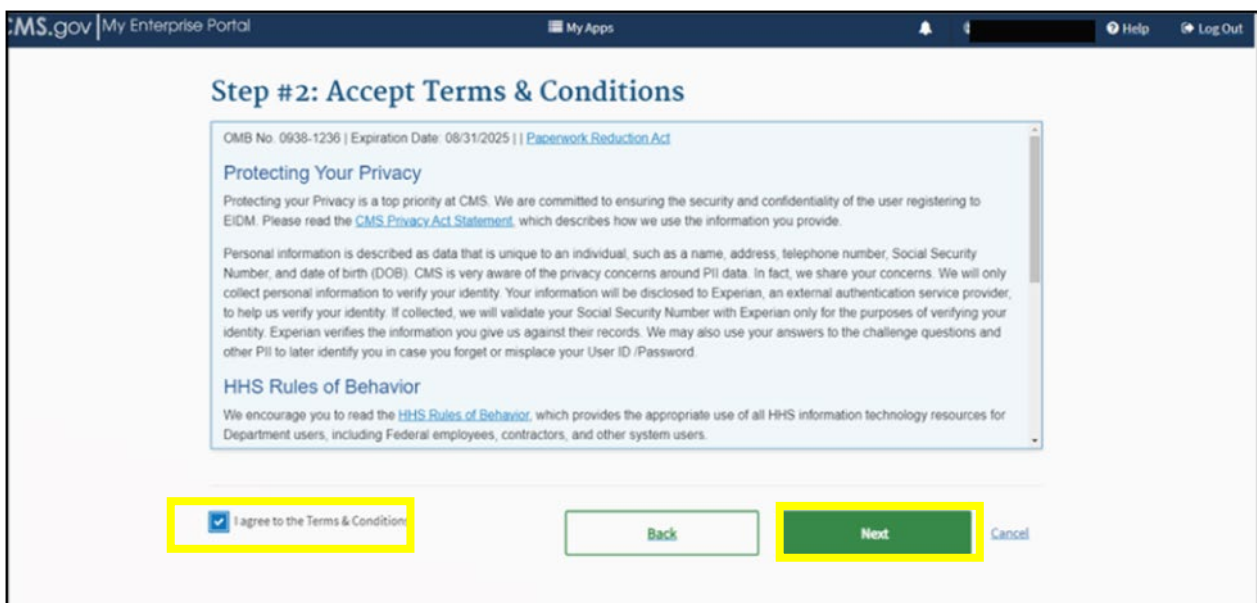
CMS.gov | My Enterprise Portal

My Apps

Help

Log Out

Step #2: Accept Terms & Conditions

OMB No. 0938-1236 | Expiration Date: 08/31/2025 | | Paperwork Reduction Act

Protecting Your Privacy

Protecting your Privacy is a top priority at CMS. We are committed to ensuring the security and confidentiality of the user registering to EIDM. Please read the CMS Privacy Act Statement, which describes how we use the information you provide.

Personal information is described as data that is unique to an individual, such as a name, address, telephone number, Social Security Number, and date of birth (DOB). CMS is very aware of the privacy concerns around PII data. In fact, we share your concerns. We will only collect personal information to verify your identity. Your information will be disclosed to Experian, an external authentication service provider, to help us verify your identity. If collected, we will validate your Social Security Number with Experian only for the purposes of verifying your identity. Experian verifies the information you give us against their records. We may also use your answers to the challenge questions and other PII to later identify you in case you forget or misplace your User ID /Password.

HHS Rules of Behavior

We encourage you to read the HHS Rules of Behavior, which provides the appropriate use of all HHS information technology resources for Department users, including Federal employees, contractors, and other system users.

I agree to the Terms & Conditions

Back

Next

Cancel